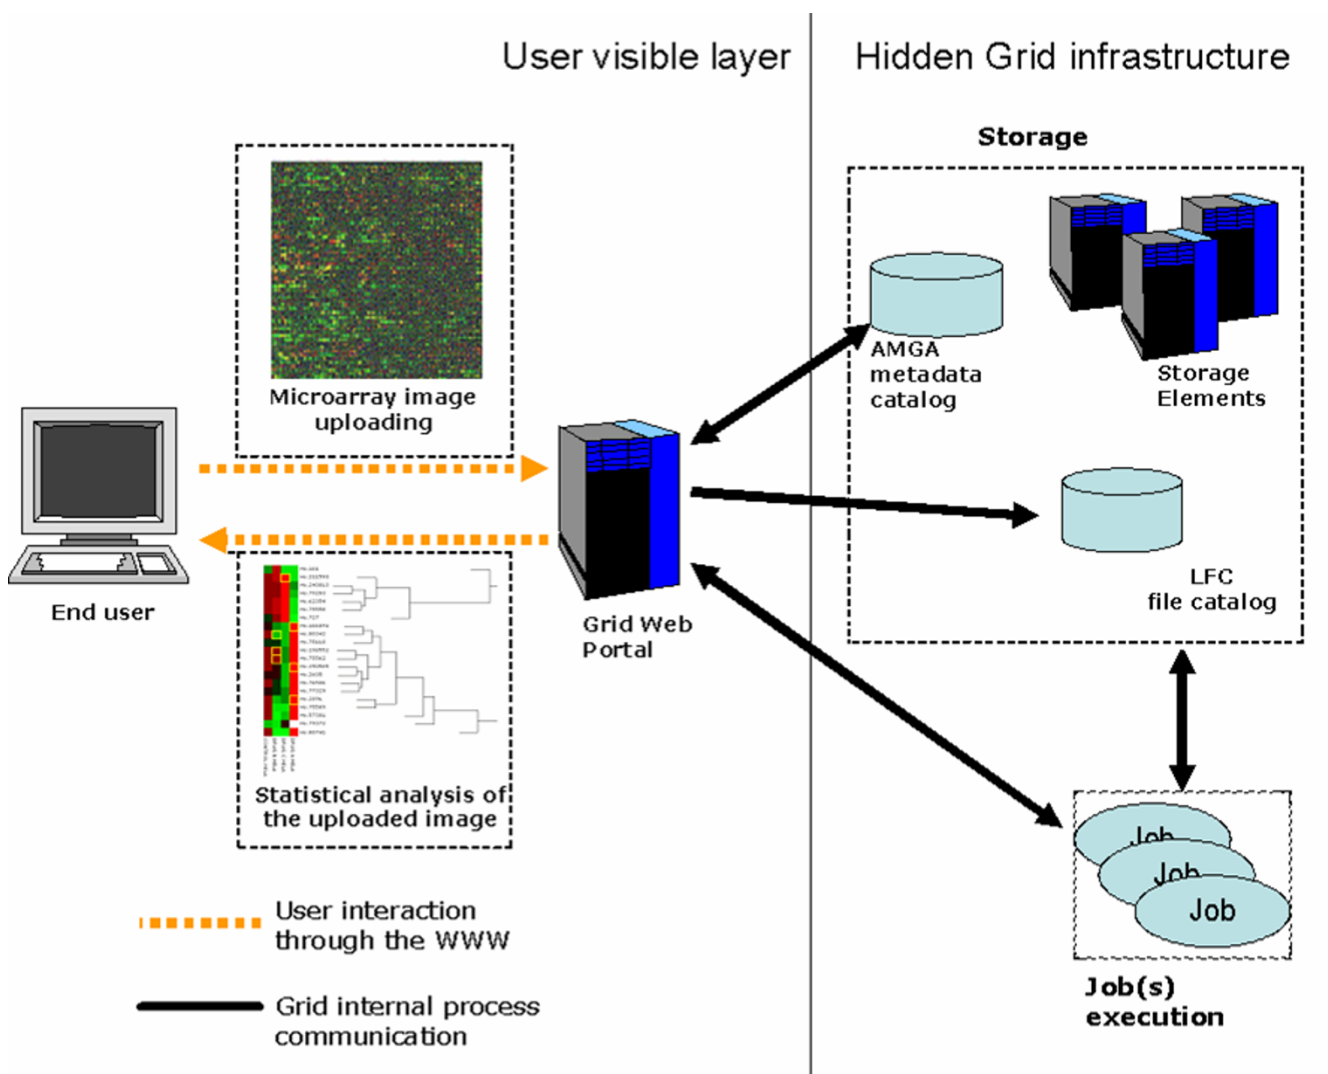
User visible layer

Hidden Grid infrastructure

Storage

Microarray image uploading

AMGA metadata catalog

Storage Elements

End user

Grid Web Portal

LFC file catalog

Statistical analysis of the uploaded image

Job

Job

Job

User interaction through the WWW

Job(s) execution

Grid internal process communication